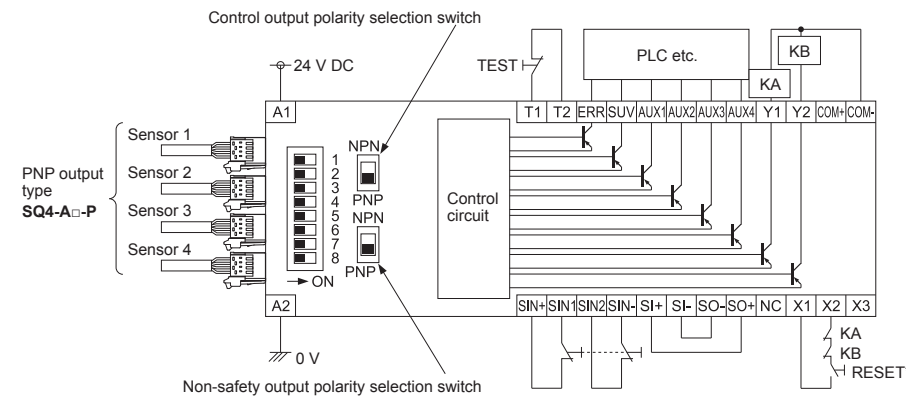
Control output polarity selection switch

24 V DC

TEST

PLC etc.

KB

KA

A1

T1 T2 ERR SUV AUX1 AUX2 AUX3 AUX4 Y1 Y2 COM+ COM-

Sensor 1

Sensor 2

Sensor 3

Sensor 4

PNP output type SQ4-A□-P

1 2 3 4 5 6 7 8

→ ON

NPN

PNP

NPN

PNP

Control circuit

A2

SIN+ SIN1 SIN2 SIN- SI+ SI- SO- SO+ NC X1 X2 X3

0 V

KA

KB

RESET

Non-safety output polarity selection switch